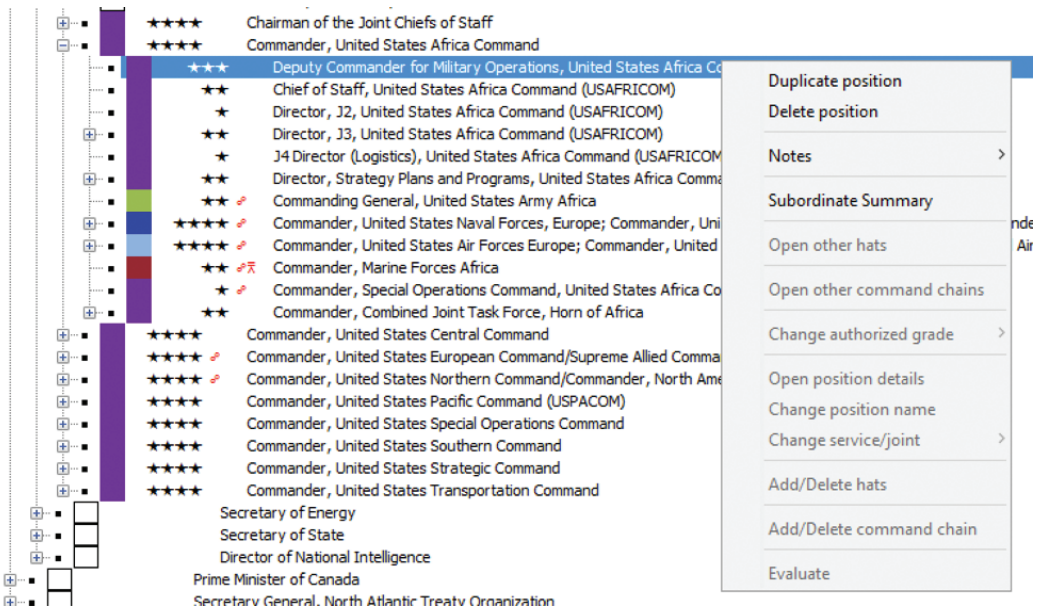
★★★★ Chairman of the Joint Chiefs of Staff
★★★★ Commander, United States Africa Command
★★★ Deputy Commander for Military Operations, United States Africa Co
★★ Chief of Staff, United States Africa Command (USAFRICOM)
★ Director, J2, United States Africa Command (USAFRICOM)
★★ Director, J3, United States Africa Command (USAFRICOM)
★ J4 Director (Logistics), United States Africa Command (USAFRICOM
★★ Director, Strategy Plans and Programs, United States Africa Comma
★★ Commanding General, United States Army Africa
★★★★ Commander, United States Naval Forces, Europe; Commander, Uni
★★★★ Commander, United States Air Forces Europe; Commander, United
★★ Commander, Marine Forces Africa
★ Commander, Special Operations Command, United States Africa Co
★★ Commander, Combined Joint Task Force, Horn of Africa
★★★★ Commander, United States Central Command
★★★★ Commander, United States European Command/Supreme Allied Comma
★★★★ Commander, United States Northern Command/Commander, North Ame
★★★★ Commander, United States Pacific Command (USPACOM)
★★★★ Commander, United States Special Operations Command
★★★★ Commander, United States Southern Command
★★★★ Commander, United States Strategic Command
★★★★ Commander, United States Transportation Command
Secretary of Energy
Secretary of State
Director of National Intelligence
Prime Minister of Canada
Secretary General, North Atlantic Treaty Organization

Duplicate position
Delete position
Notes
Subordinate Summary
Open other hats
Open other command chains
Change authorized grade
Open position details
Change position name
Change service/joint
Add/Delete hats
Add/Delete command chain
Evaluate

nde
Air